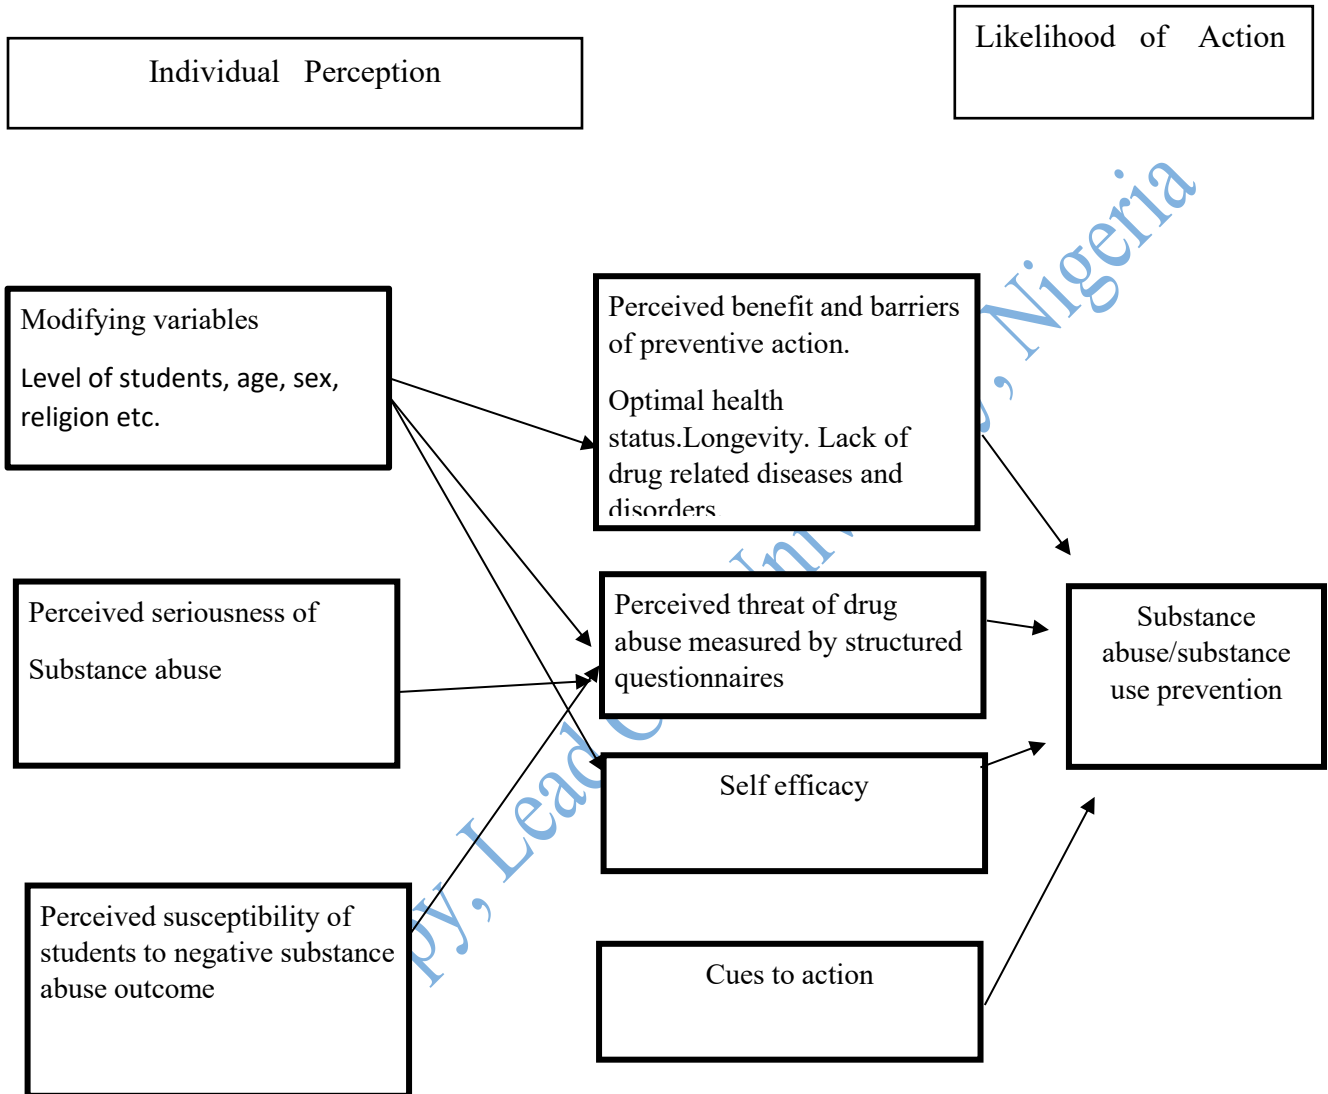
Individual Perception

Likelihood of Action

Modifying variables

Level of students, age, sex, religion etc.

Perceived benefit and barriers of preventive action.

Optimal health status.Longevity. Lack of drug related diseases and disorders

Perceived seriousness of

Substance abuse

Perceived threat of drug abuse measured by structured questionnaires

Substance abuse/substance use prevention

Self efficacy

Perceived susceptibility of students to negative substance abuse outcome

Cues to action

py, Lead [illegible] Uni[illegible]y, Nigeria